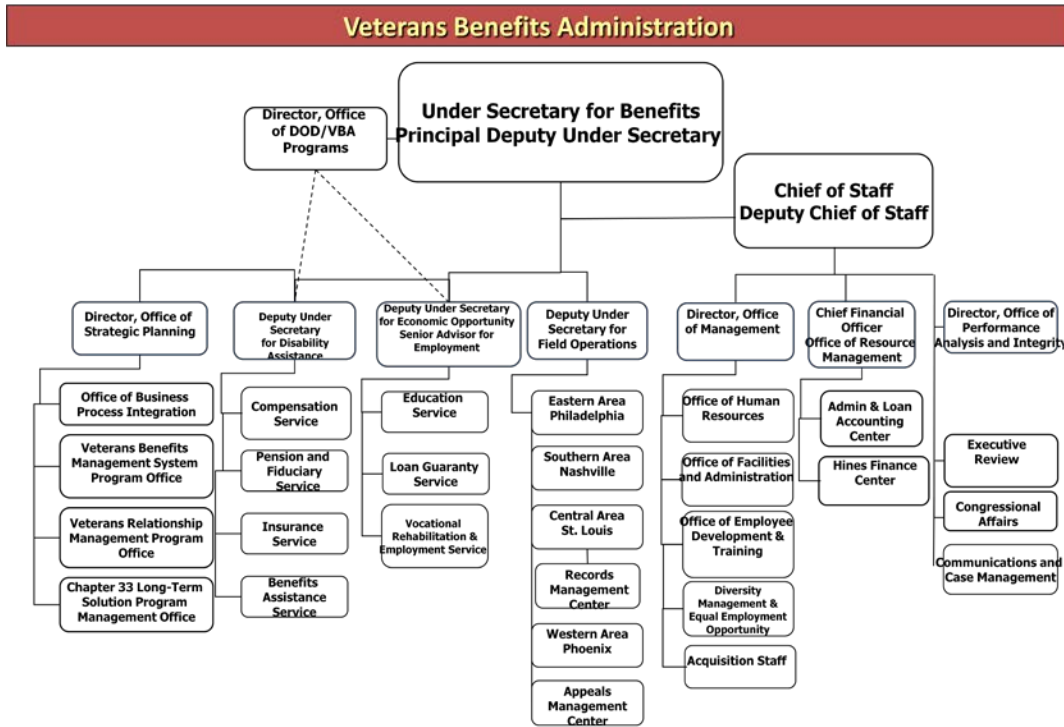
Veterans Benefits Administration

Under Secretary for Benefits
Principal Deputy Under Secretary

Director, Office of DOD/VBA Programs

Chief of Staff
Deputy Chief of Staff

Director, Office of Strategic Planning

Office of Business Process Integration

Veterans Benefits Management System Program Office

Veterans Relationship Management Program Office

Chapter 33 Long-Term Solution Program Management Office

Deputy Under Secretary for Disability Assistance

Compensation Service

Pension and Fiduciary Service

Insurance Service

Benefits Assistance Service

Deputy Under Secretary for Economic Opportunity Senior Advisor for Employment

Education Service

Loan Guaranty Service

Vocational Rehabilitation & Employment Service

Deputy Under Secretary for Field Operations

Eastern Area Philadelphia

Southern Area Nashville

Central Area St. Louis

Records Management Center

Western Area Phoenix

Appeals Management Center

Director, Office of Management

Office of Human Resources

Office of Facilities and Administration

Office of Employee Development & Training

Diversity Management & Equal Employment Opportunity

Acquisition Staff

Chief Financial Officer Office of Resource Management

Admin & Loan Accounting Center

Hines Finance Center

Director, Office of Performance Analysis and Integrity

Executive Review

Congressional Affairs

Communications and Case Management